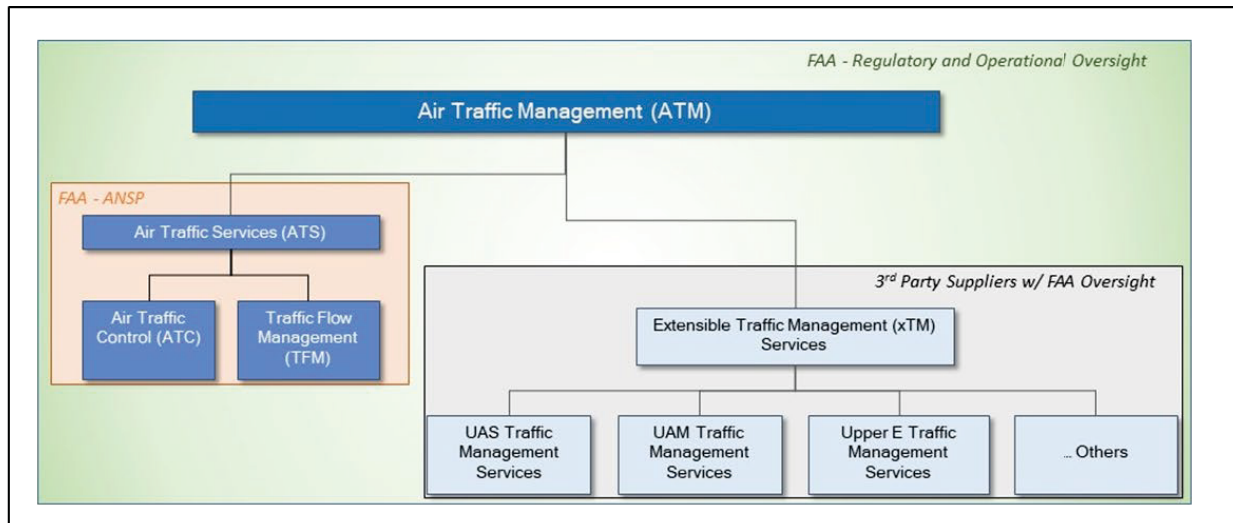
FAA - Regulatory and Operational Oversight

Air Traffic Management (ATM)

FAA - ANSP

Air Traffic Services (ATS)

Air Traffic Control (ATC)

Traffic Flow Management (TFM)

3$^{rd}$ Party Suppliers w/ FAA Oversight

Extensible Traffic Management (xTM) Services

UAS Traffic Management Services

UAM Traffic Management Services

Upper E Traffic Management Services

... Others